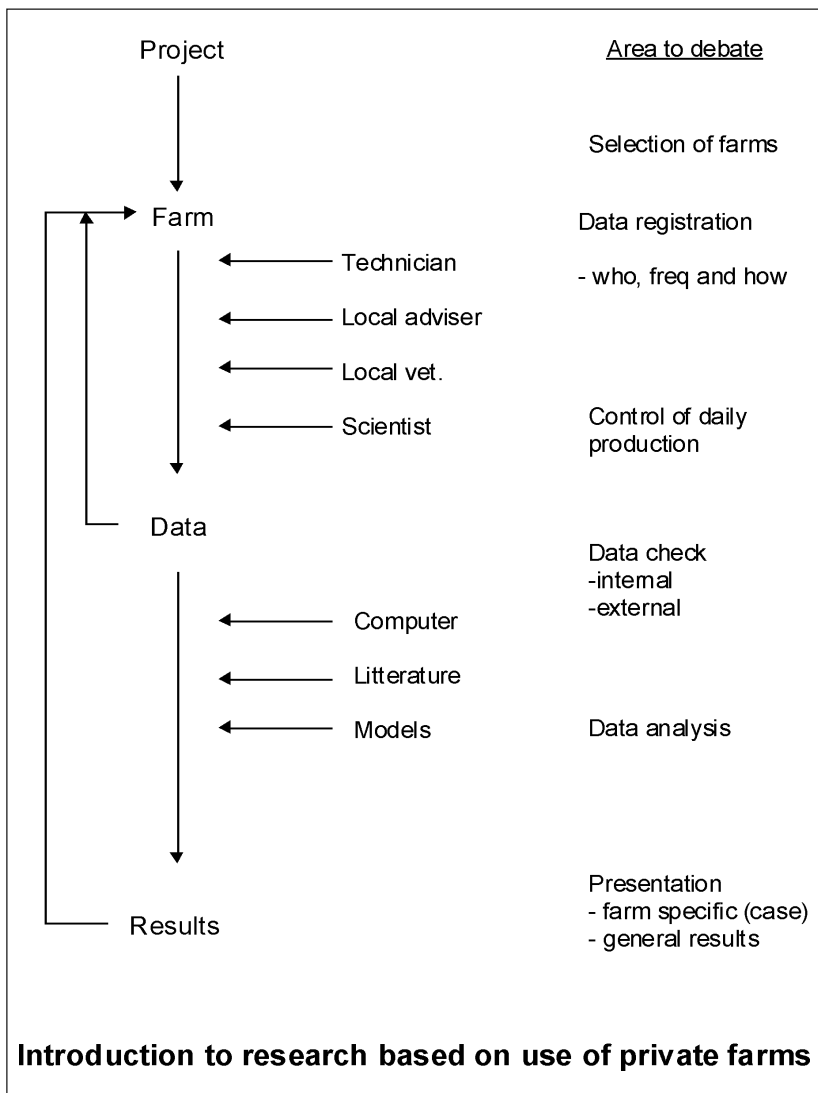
Project

Area to debate

Selection of farms

Farm

Data registration

Technician

- who, freq and how

Local adviser

Local vet.

Scientist

Control of daily production

Data

Data check
-internal
-external

Computer

Litterature

Models

Data analysis

Presentation
- farm specific (case)
- general results

Results

Introduction to research based on use of private farms